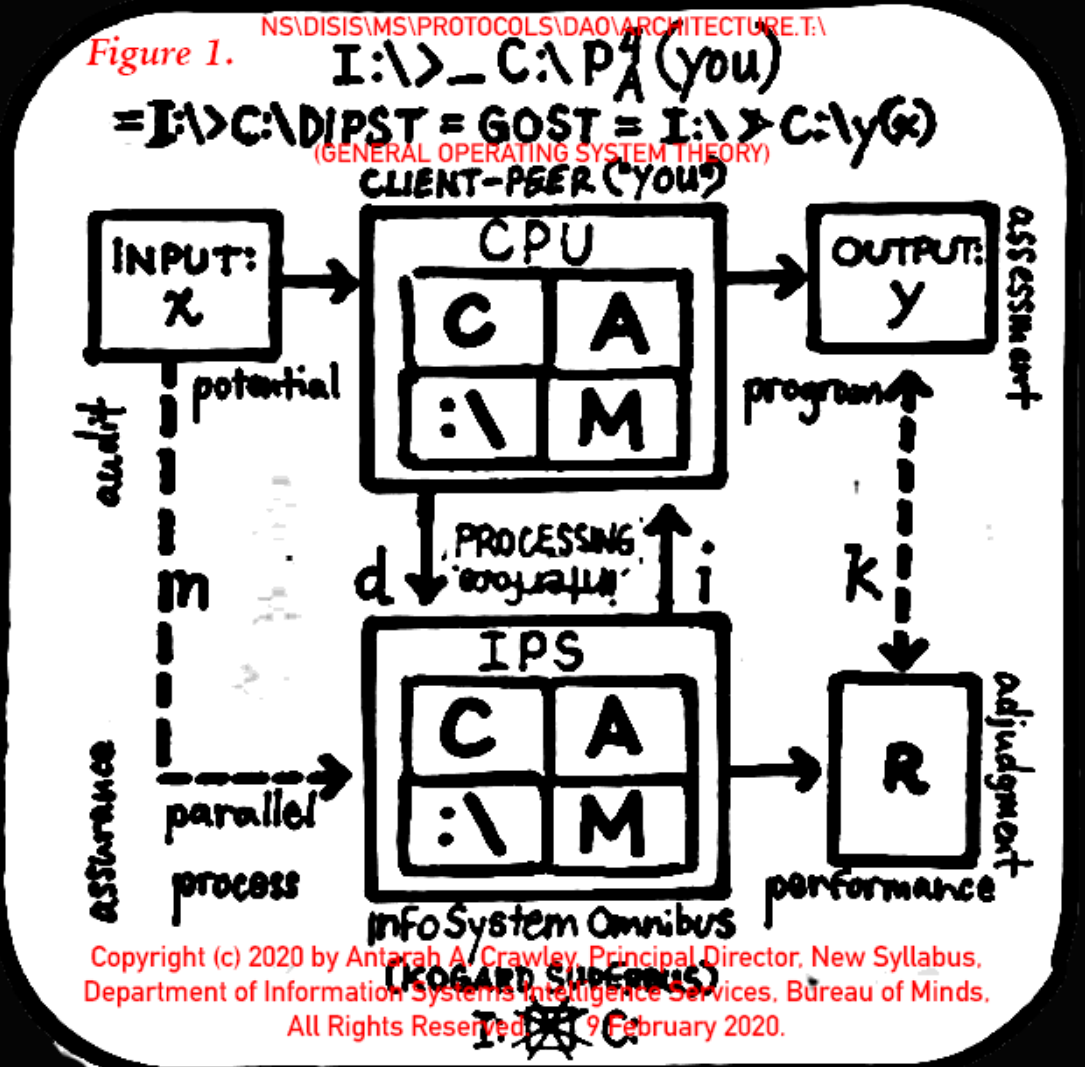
NS\DISIS\MS\PROTOCOLS\DAO\ARCHITECTURE.T:\

Figure 1.

I:\>_ C:\ $P^{q}_{A}$ (you)

= I:\>C:\DIPST = GOST = I:\>C:\y(x)

(GENERAL OPERATING SYSTEM THEORY)

CLIENT-PEER ("YOU")

INPUT: x

CPU

C A
:\ M

OUTPUT: y

assessment

potential

program

audit

PROCESSING

interface

d

i

m

k

IPS

C A
:\ M

R

adjudgment

assurance

parallel process

performance

InfoSystem Omnibus

(KOGARD SUPERBUS)

I:\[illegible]C:

Copyright (c) 2020 by Antarah A. Crawley, Principal Director, New Syllabus, Department of Information Systems Intelligence Services, Bureau of Minds, All Rights Reserved. 9 February 2020.